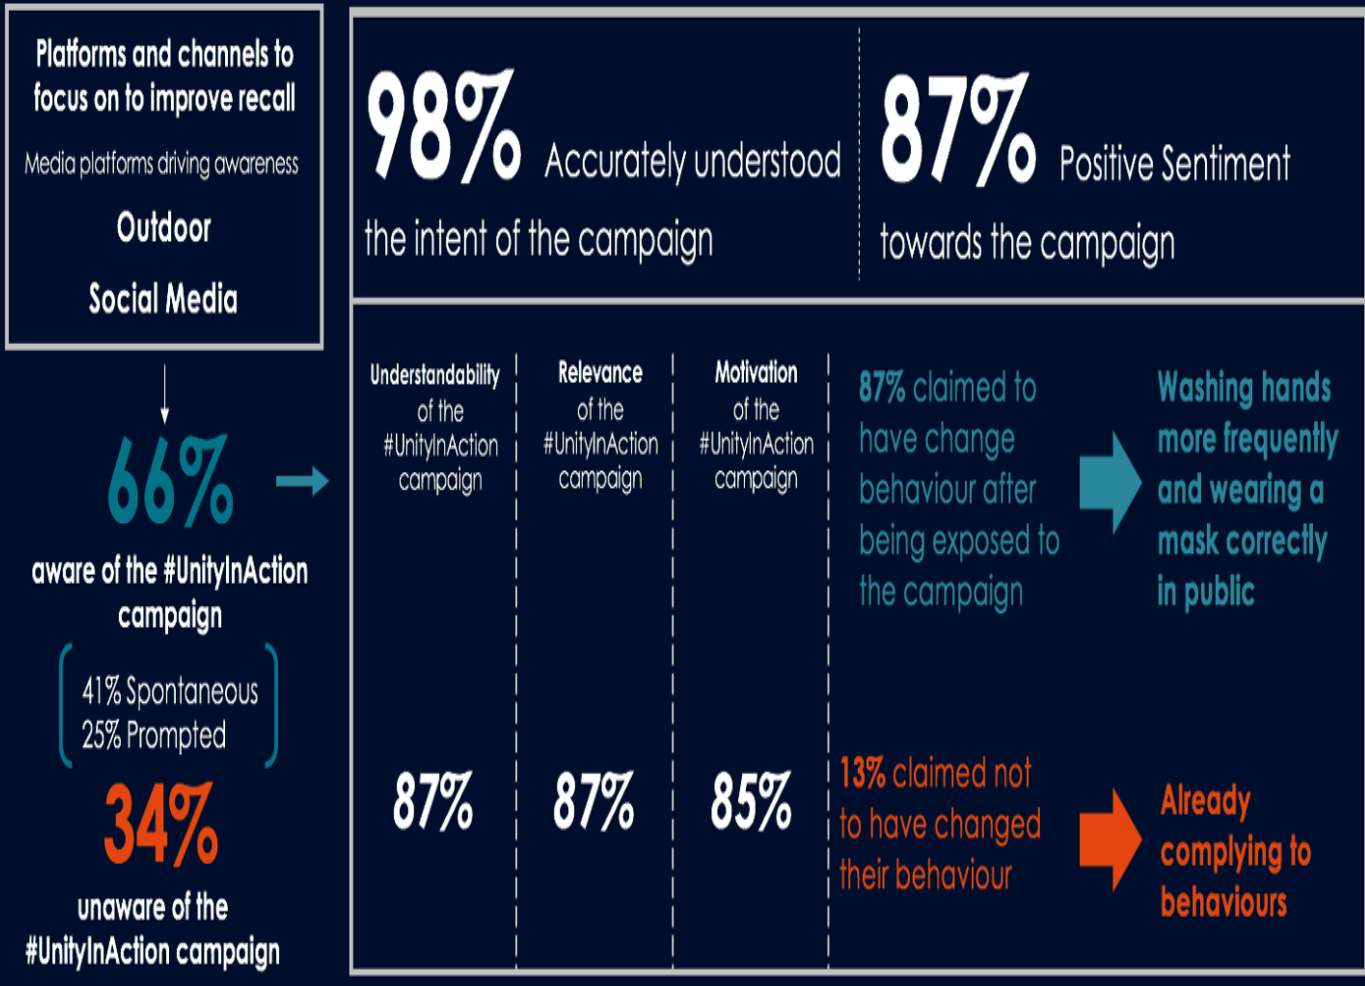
Platforms and channels to focus on to improve recall

Media platforms driving awareness

Outdoor

Social Media

66%

aware of the #UnityInAction campaign

41% Spontaneous
25% Prompted

34%

unaware of the #UnityInAction campaign

98% Accurately understood the intent of the campaign

87% Positive Sentiment towards the campaign

| Understandability of the #UnityInAction campaign | Relevance of the #UnityInAction campaign | Motivation of the #UnityInAction campaign |
|---|---|---|
| 87% | 87% | 85% |

87% claimed to have change behaviour after being exposed to the campaign

Washing hands more frequently and wearing a mask correctly in public

13% claimed not to have changed their behaviour

Already complying to behaviours